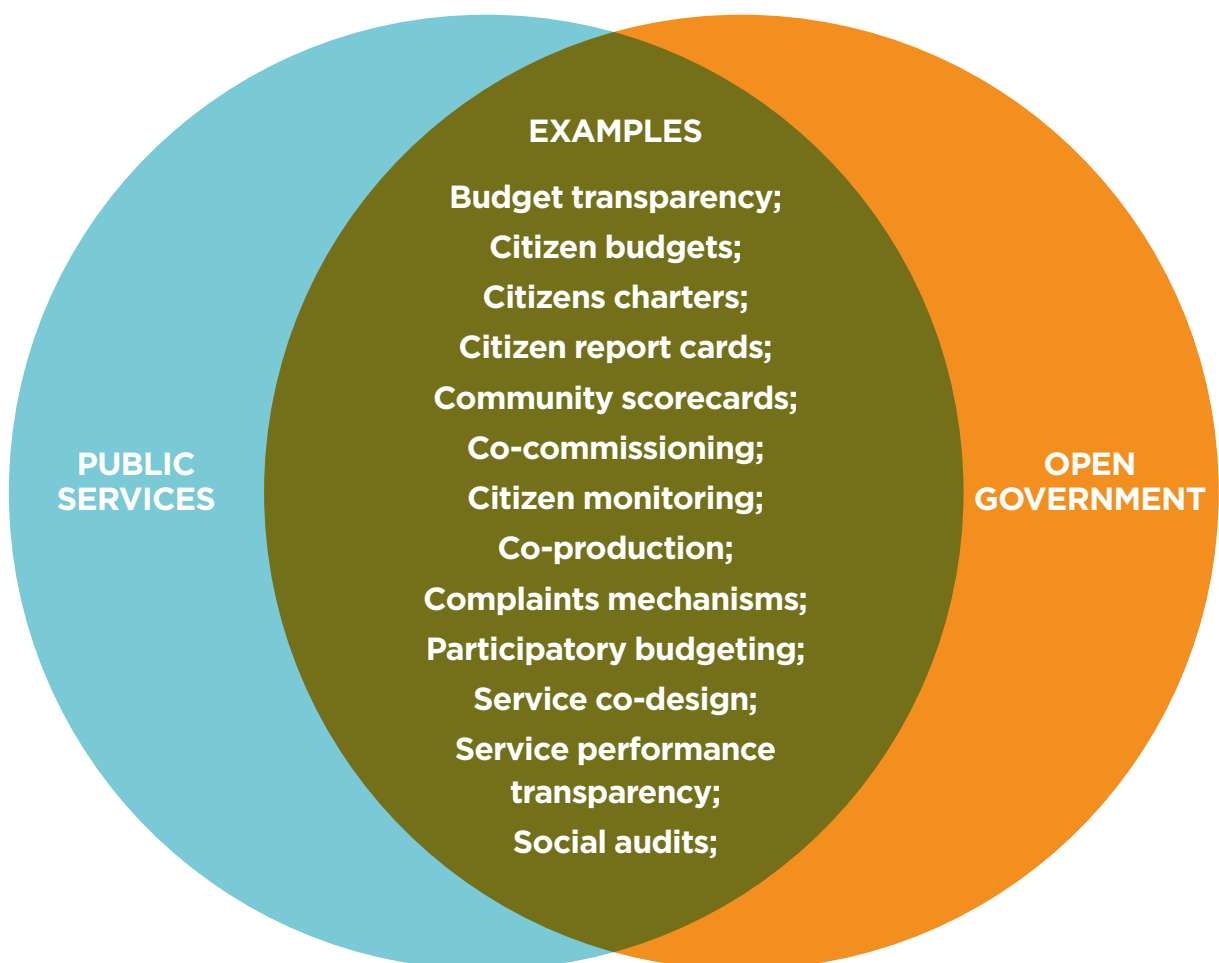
PUBLIC SERVICES

EXAMPLES

Budget transparency;
Citizen budgets;
Citizens charters;
Citizen report cards;
Community scorecards;
Co-commissioning;
Citizen monitoring;
Co-production;
Complaints mechanisms;
Participatory budgeting;
Service co-design;
Service performance transparency;
Social audits;

OPEN GOVERNMENT